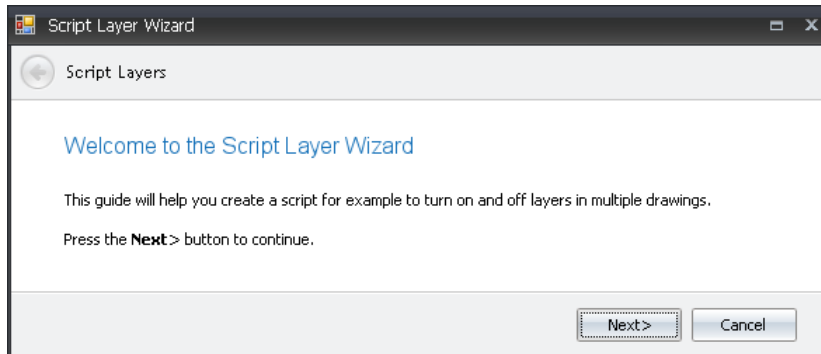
Script Layer Wizard

Script Layers

Welcome to the Script Layer Wizard

This guide will help you create a script for example to turn on and off layers in multiple drawings.

Press the **Next** > button to continue.

Next>

Cancel